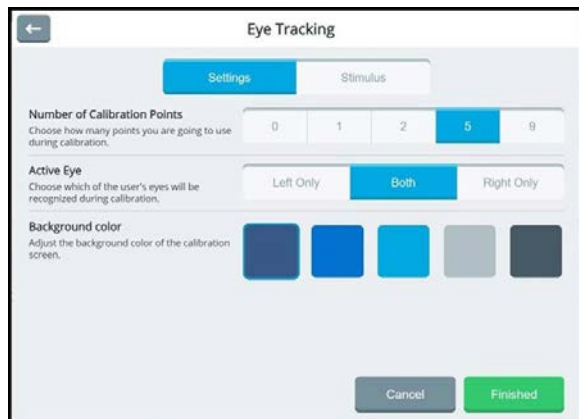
Eye Tracking

Settings | Stimulus

Number of Calibration Points
Choose how many points you are going to use during calibration.

0 | 1 | 2 | 5 | 9

Active Eye
Choose which of the user's eyes will be recognized during calibration.

Left Only | Both | Right Only

Background color
Adjust the background color of the calibration screen.

Cancel | Finished